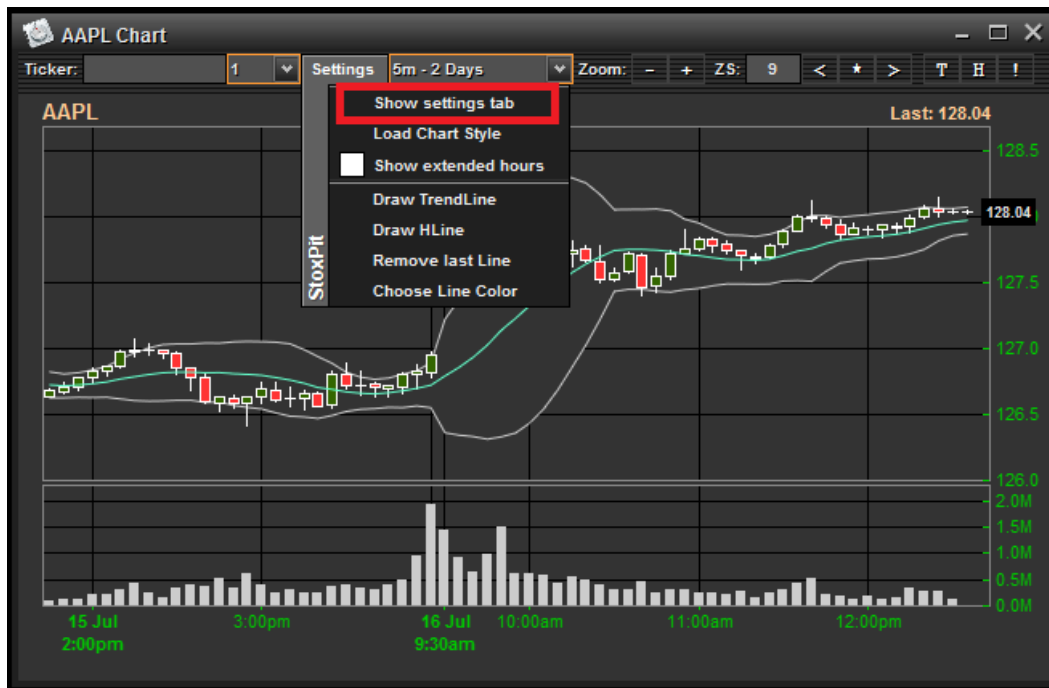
AAPL Chart

Ticker: 1 Settings 5m - 2 Days Zoom: - + ZS: 9 < * > T H !

AAPL

Last: 128.04

Show settings tab
Load Chart Style
Show extended hours
Draw TrendLine
Draw HLine
Remove last Line
Choose Line Color

StoxPit

128.5
128.04
127.5
127.0
126.5
126.0
2.0M
1.5M
1.0M
0.5M
0.0M

15 Jul
2:00pm
3:00pm
16 Jul
9:30am
10:00am
11:00am
12:00pm